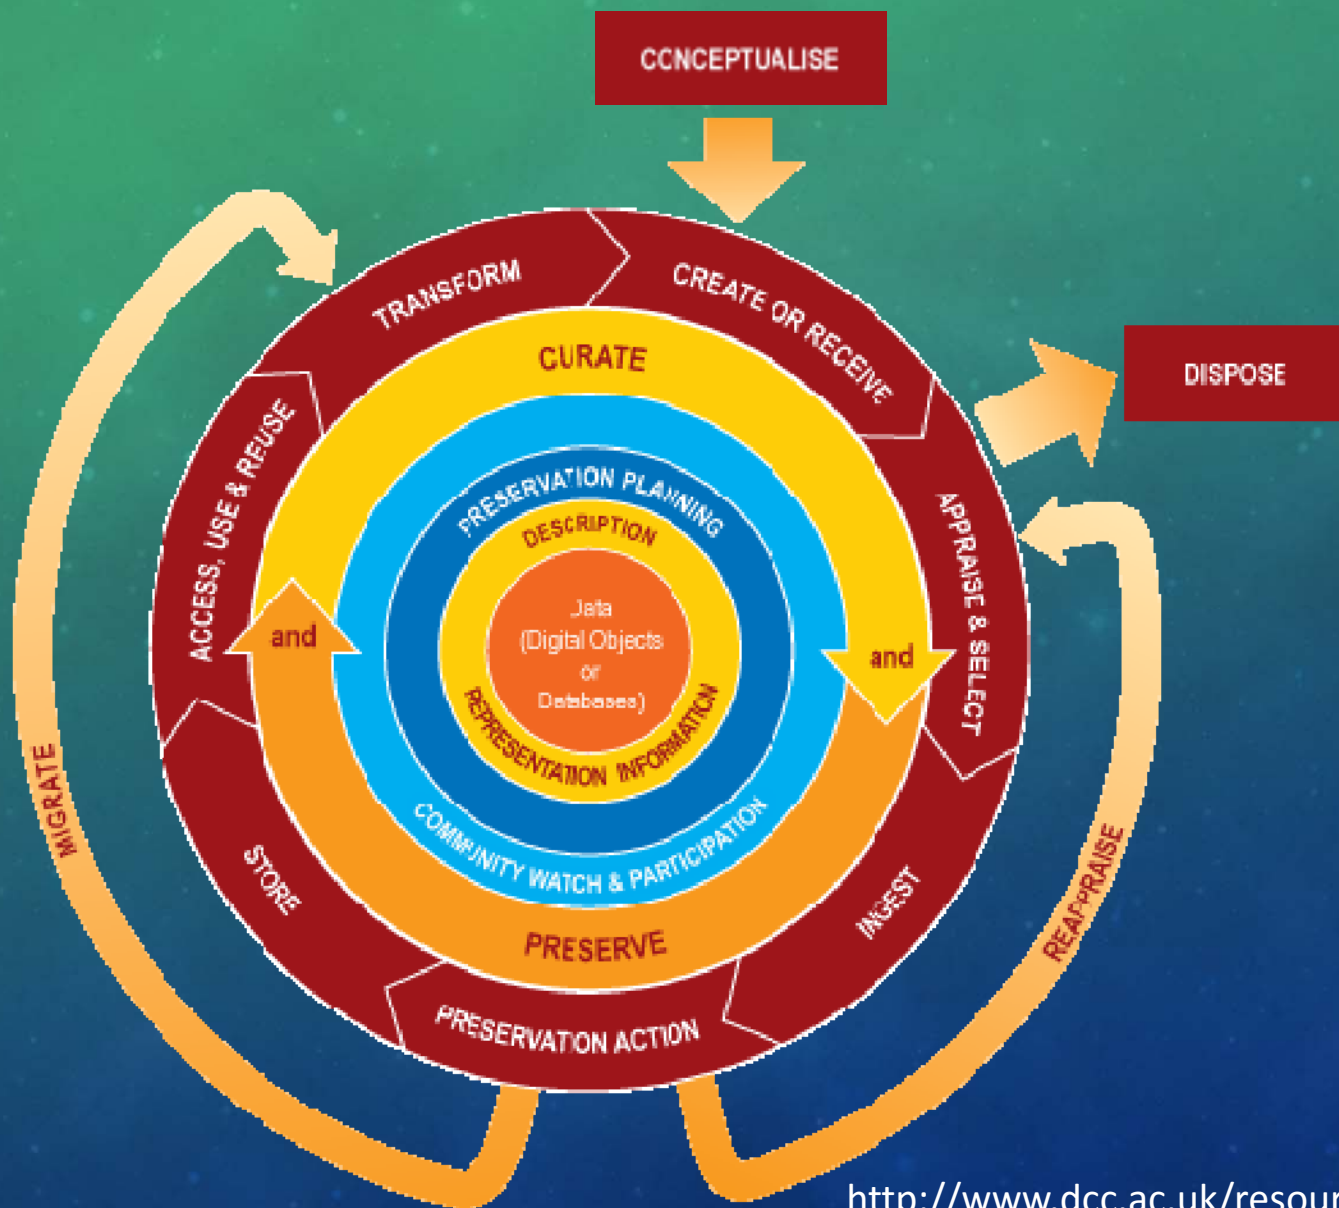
CONCEPTUALISE

DISPOSE

TRANSFORM

CREATE OR RECEIVE

CURATE

ACCESS, USE & REUSE

APPRAISE & SELECT

PRESERVATION PLANNING

DESCRIPTION

Data (Digital Objects or Databases)

REPRESENTATION INFORMATION

and

and

COMMUNITY WATCH & PARTICIPATION

PRESERVE

STORE

INGEST

PRESERVATION ACTION

MIGRATE

REAPPRAISE

http://www.dcc.ac.uk/resour